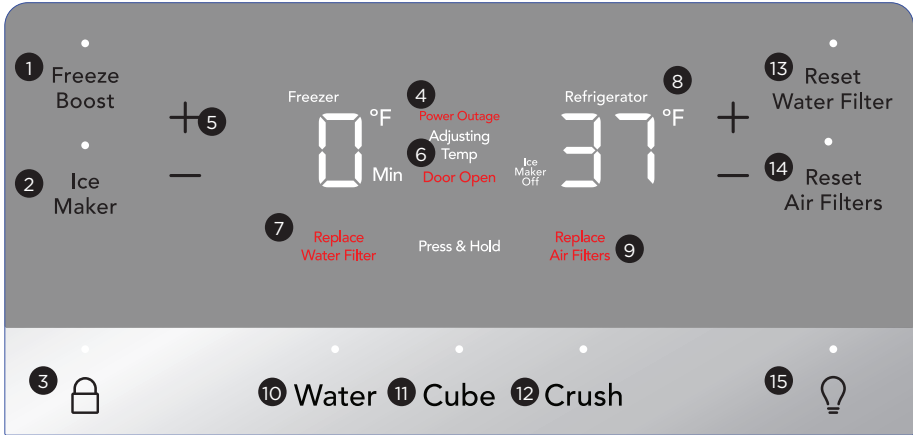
1 Freeze Boost

2 Ice Maker

+ 5

−

Freezer

0 °F

Min

4 Power Outage

Adjusting

6 Temp

Door Open

Ice Maker Off

Refrigerator 8

37 °F

+

−

13 Reset Water Filter

14 Reset Air Filters

7 Replace Water Filter

Press & Hold

Replace Air Filters 9

3

10 Water 11 Cube 12 Crush

15